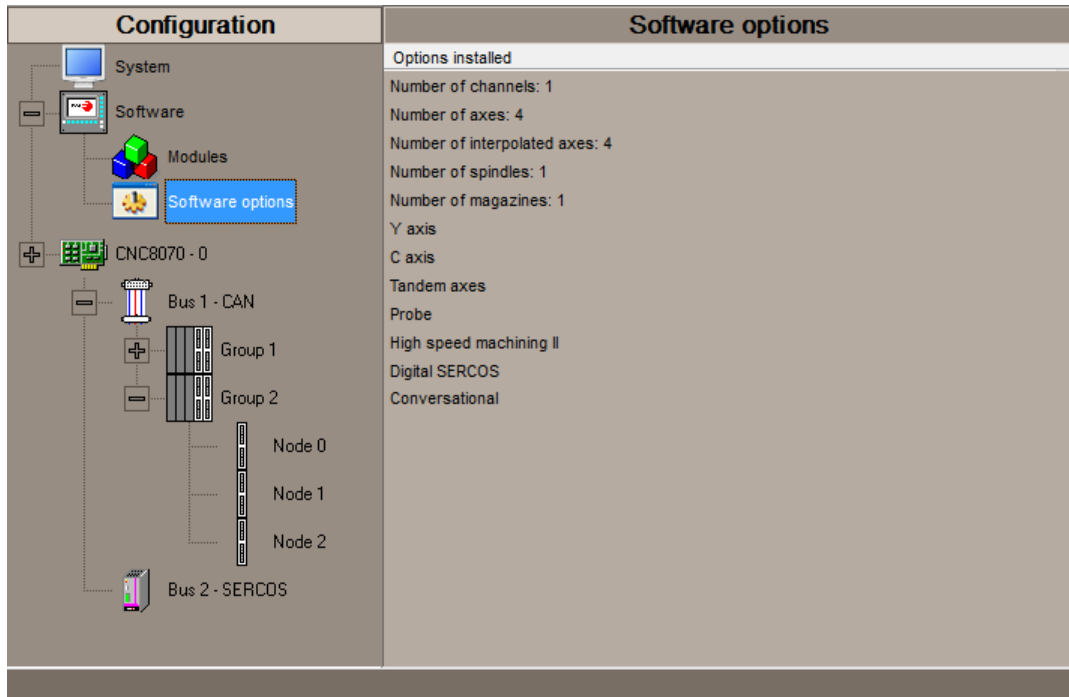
Configuration

System

Software

Modules

Software options

CNC8070 - 0

Bus 1 - CAN

Group 1

Group 2

Node 0

Node 1

Node 2

Bus 2 - SERCOS

Software options

Options installed

Number of channels: 1

Number of axes: 4

Number of interpolated axes: 4

Number of spindles: 1

Number of magazines: 1

Y axis

C axis

Tandem axes

Probe

High speed machining II

Digital SERCOS

Conversational